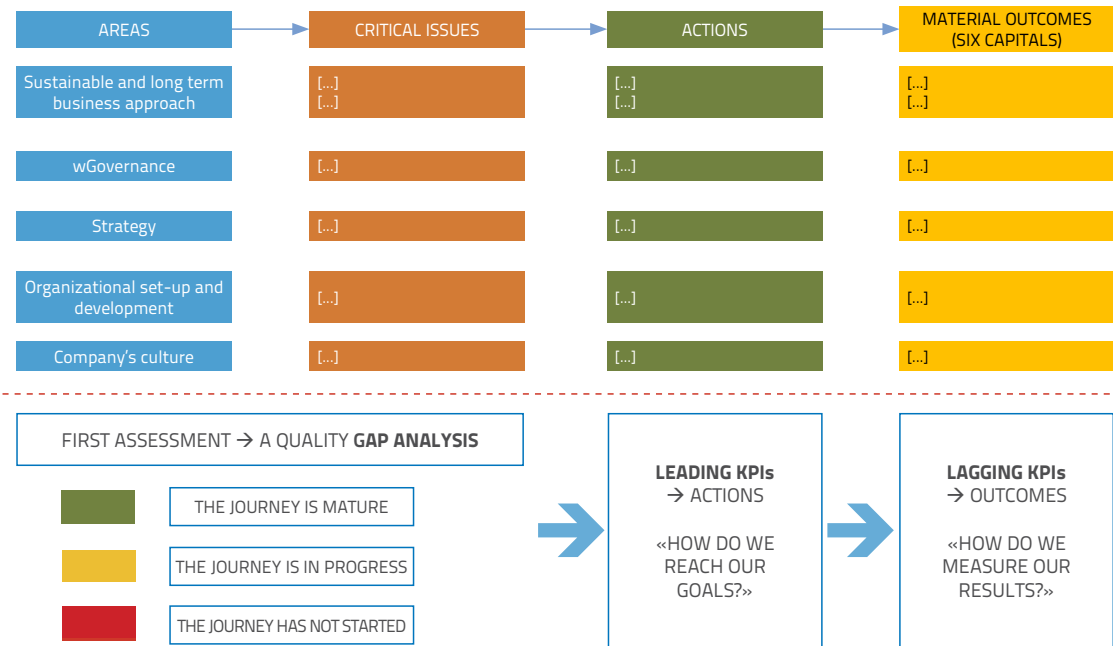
AREAS

CRITICAL ISSUES

ACTIONS

MATERIAL OUTCOMES (SIX CAPITALS)

| AREAS | CRITICAL ISSUES | ACTIONS | MATERIAL OUTCOMES (SIX CAPITALS) |
|---|---|---|---|
| Sustainable and long term business approach | [...] [...] | [...] [...] | [...] [...] |
| wGovernance | [...] | [...] | [...] |
| Strategy | [...] | [...] | [...] |
| Organizational set-up and development | [...] | [...] | [...] |
| Company's culture | [...] | [...] | [...] |

FIRST ASSESSMENT → A QUALITY **GAP ANALYSIS**

THE JOURNEY IS MATURE

THE JOURNEY IS IN PROGRESS

THE JOURNEY HAS NOT STARTED

**LEADING KPIs**
→ ACTIONS

«HOW DO WE REACH OUR GOALS?»

**LAGGING KPIs**
→ OUTCOMES

«HOW DO WE MEASURE OUR RESULTS?»